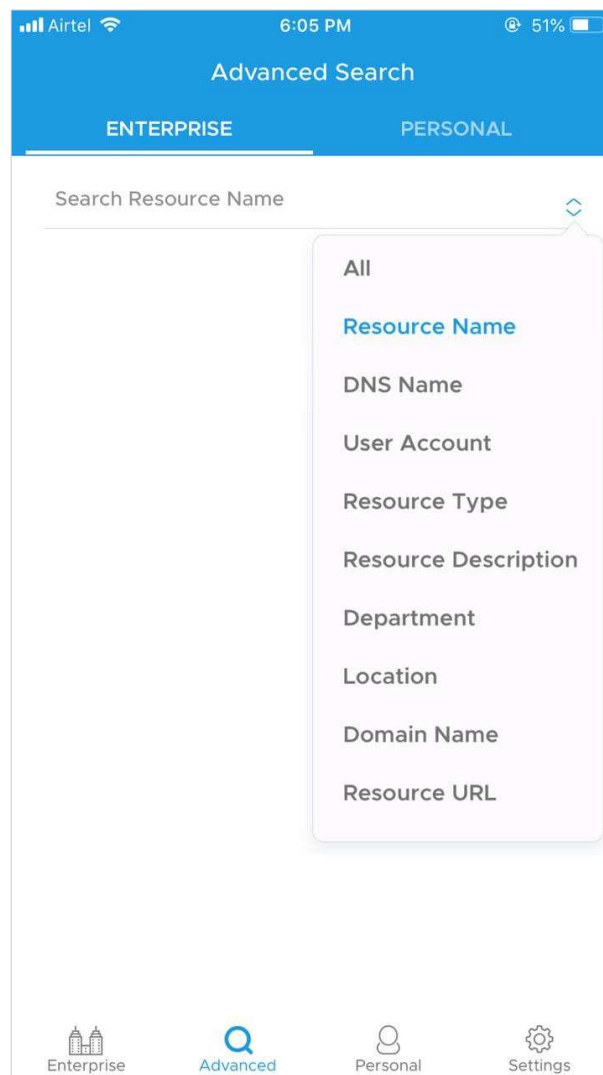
Airtel 6:05 PM 51%

Advanced Search

ENTERPRISE PERSONAL

Search Resource Name

All
Resource Name
DNS Name
User Account
Resource Type
Resource Description
Department
Location
Domain Name
Resource URL

Enterprise Advanced Personal Settings